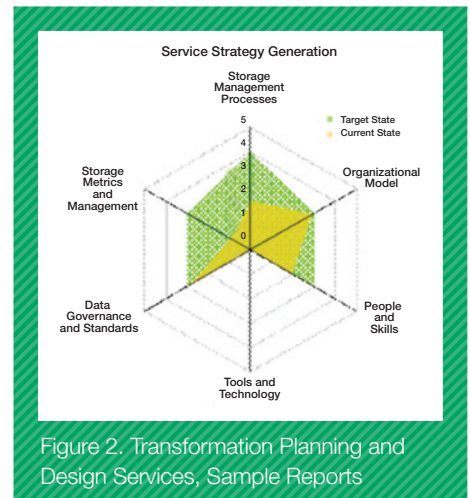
Service Strategy Generation

Storage Management Processes

Target State
Current State

5
4
3
2
1
0

Organizational Model

Storage Metrics and Management

People and Skills

Data Governance and Standards

Tools and Technology

Figure 2. Transformation Planning and Design Services, Sample Reports